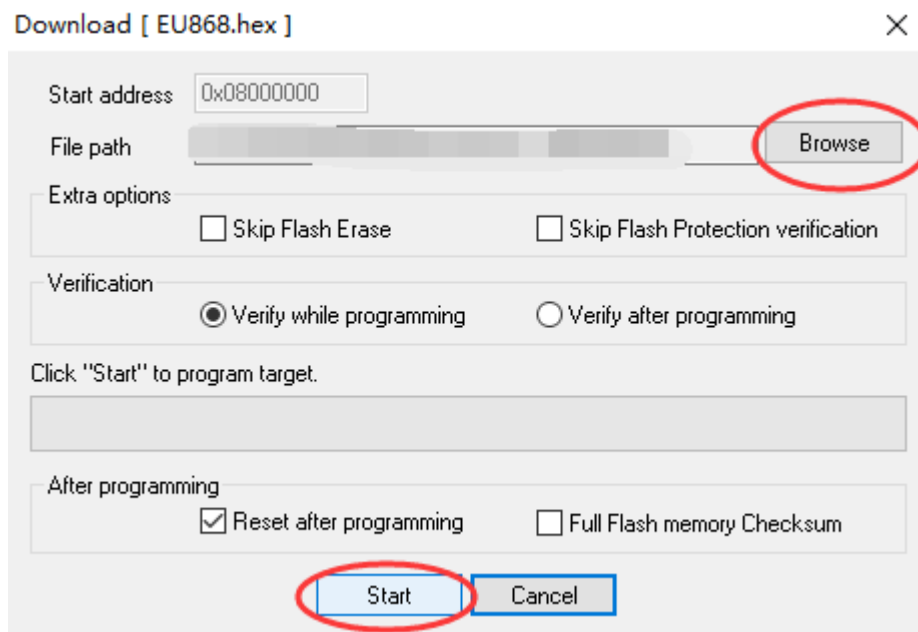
Download [ EU868.hex ]

×

Start address 0x08000000

File path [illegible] Browse

Extra options

Skip Flash Erase

Skip Flash Protection verification

Verification

Verify while programming

Verify after programming

Click "Start" to program target.

After programming

Reset after programming

Full Flash memory Checksum

Start

Cancel